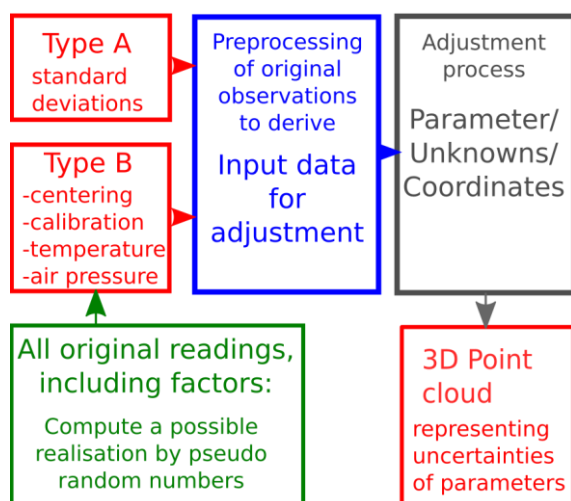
Type A
standard deviations

Type B
-centering
-calibration
-temperature
-air pressure

Preprocessing of original observations to derive
Input data for adjustment

Adjustment process
Parameter/ Unknowns/ Coordinates

All original readings, including factors:
Compute a possible realisation by pseudo random numbers

3D Point cloud
representing uncertainties of parameters